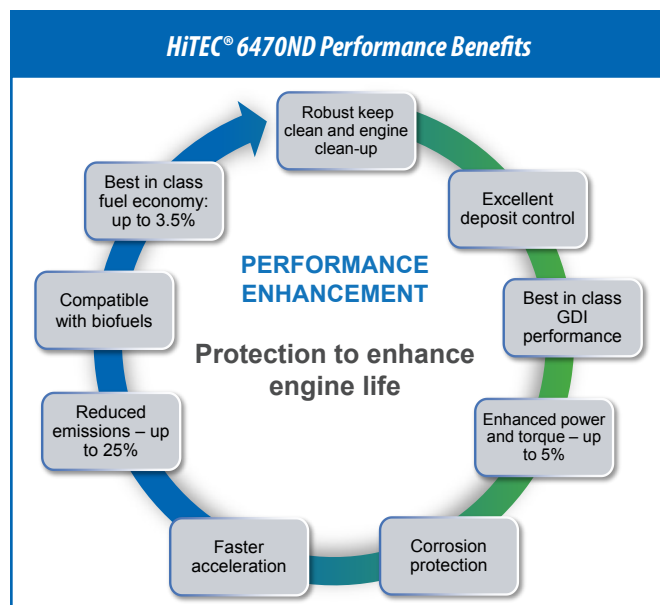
HiTEC® 6470ND Performance Benefits

Robust keep clean and engine clean-up

Excellent deposit control

Best in class GDI performance

Enhanced power and torque – up to 5%

Corrosion protection

Faster acceleration

Reduced emissions – up to 25%

Compatible with biofuels

Best in class fuel economy: up to 3.5%

PERFORMANCE ENHANCEMENT

Protection to enhance engine life